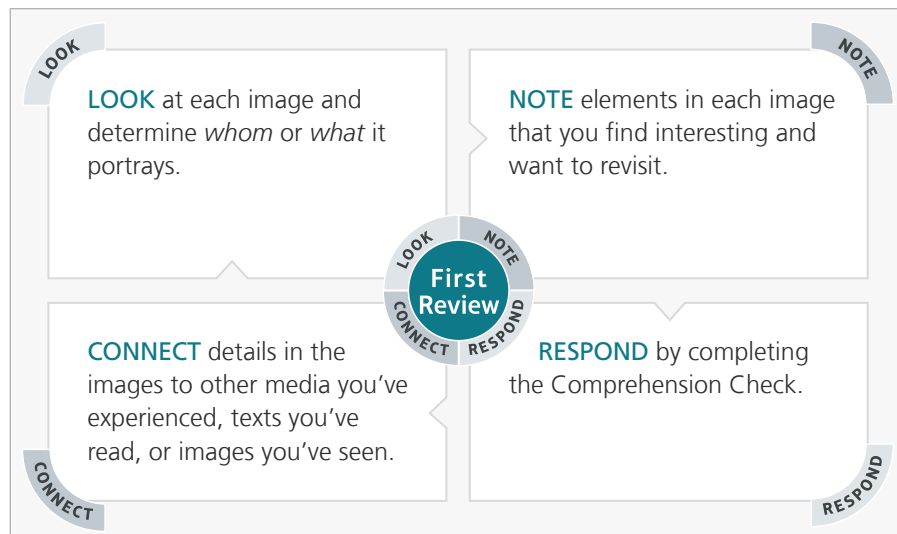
LOOK

LOOK at each image and determine *whom* or *what* it portrays.

NOTE

NOTE elements in each image that you find interesting and want to revisit.

LOOK
NOTE
First Review
CONNECT
RESPOND

CONNECT details in the images to other media you've experienced, texts you've read, or images you've seen.

RESPOND by completing the Comprehension Check.

CONNECT

RESPOND